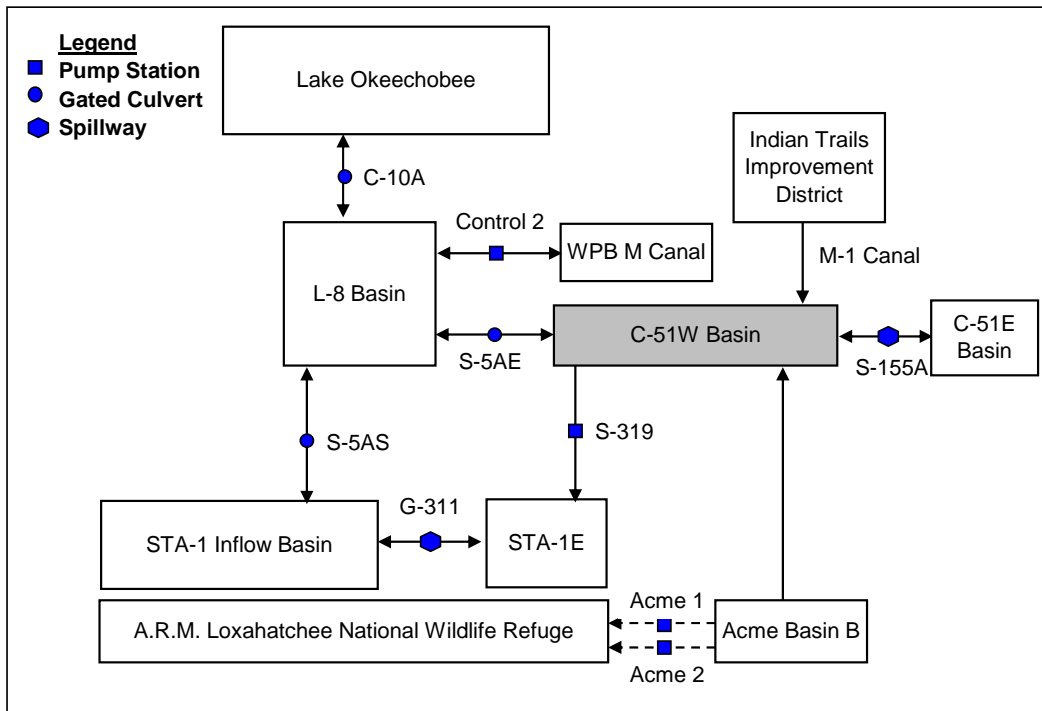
Legend
Pump Station
Gated Culvert
Spillway

Lake Okeechobee

C-10A

Indian Trails Improvement District

Control 2

WPB M Canal

M-1 Canal

L-8 Basin

C-51W Basin

C-51E Basin

S-5AE

S-155A

S-319

S-5AS

G-311

STA-1 Inflow Basin

STA-1E

Acme 1

A.R.M. Loxahatchee National Wildlife Refuge

Acme Basin B

Acme 2